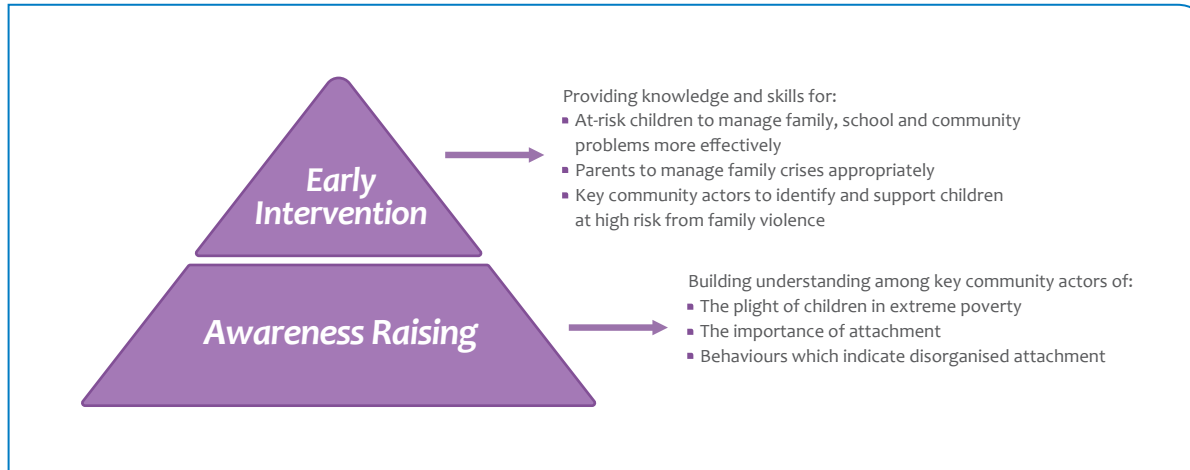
Early Intervention

Providing knowledge and skills for:
- At-risk children to manage family, school and community problems more effectively
- Parents to manage family crises appropriately
- Key community actors to identify and support children at high risk from family violence

Awareness Raising

Building understanding among key community actors of:
- The plight of children in extreme poverty
- The importance of attachment
- Behaviours which indicate disorganised attachment